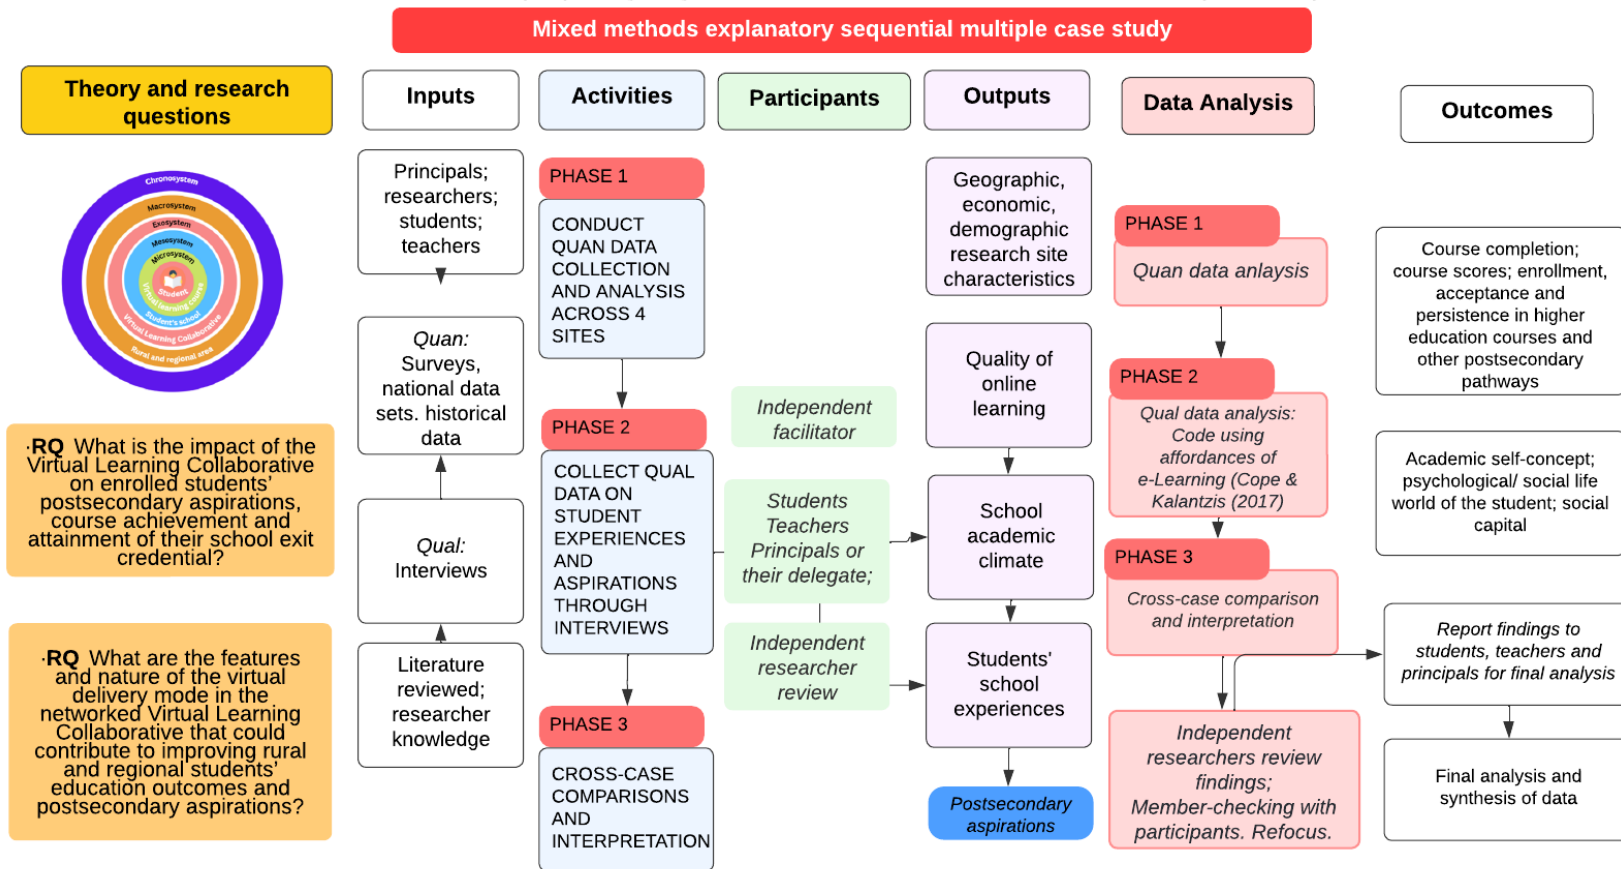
Mixed methods explanatory sequential multiple case study

Theory and research questions

Chronosystem
Macrosystem
Exosystem
Mesosystem
Microsystem
Student
Virtual learning course
Student's school
Virtual Learning Collaborative
Rural and regional area

·RQ What is the impact of the Virtual Learning Collaborative on enrolled students' postsecondary aspirations, course achievement and attainment of their school exit credential?

·RQ What are the features and nature of the virtual delivery mode in the networked Virtual Learning Collaborative that could contribute to improving rural and regional students' education outcomes and postsecondary aspirations?

Inputs

Principals; researchers; students; teachers

Quan: Surveys, national data sets. historical data

Qual: Interviews

Literature reviewed; researcher knowledge

Activities

PHASE 1

CONDUCT QUAN DATA COLLECTION AND ANALYSIS ACROSS 4 SITES

PHASE 2

COLLECT QUAL DATA ON STUDENT EXPERIENCES AND ASPIRATIONS THROUGH INTERVIEWS

PHASE 3

CROSS-CASE COMPARISONS AND INTERPRETATION

Participants

Independent facilitator

Students Teachers Principals or their delegate;

Independent researcher review

Outputs

Geographic, economic, demographic research site characteristics

Quality of online learning

School academic climate

Students' school experiences

Postsecondary aspirations

Data Analysis

PHASE 1

Quan data anlaysis

PHASE 2

Qual data analysis: Code using affordances of e-Learning (Cope & Kalantzis (2017)

PHASE 3

Cross-case comparison and interpretation

Independent researchers review findings; Member-checking with participants. Refocus.

Outcomes

Course completion; course scores; enrollment, acceptance and persistence in higher education courses and other postsecondary pathways

Academic self-concept; psychological/ social life world of the student; social capital

Report findings to students, teachers and principals for final analysis

Final analysis and synthesis of data